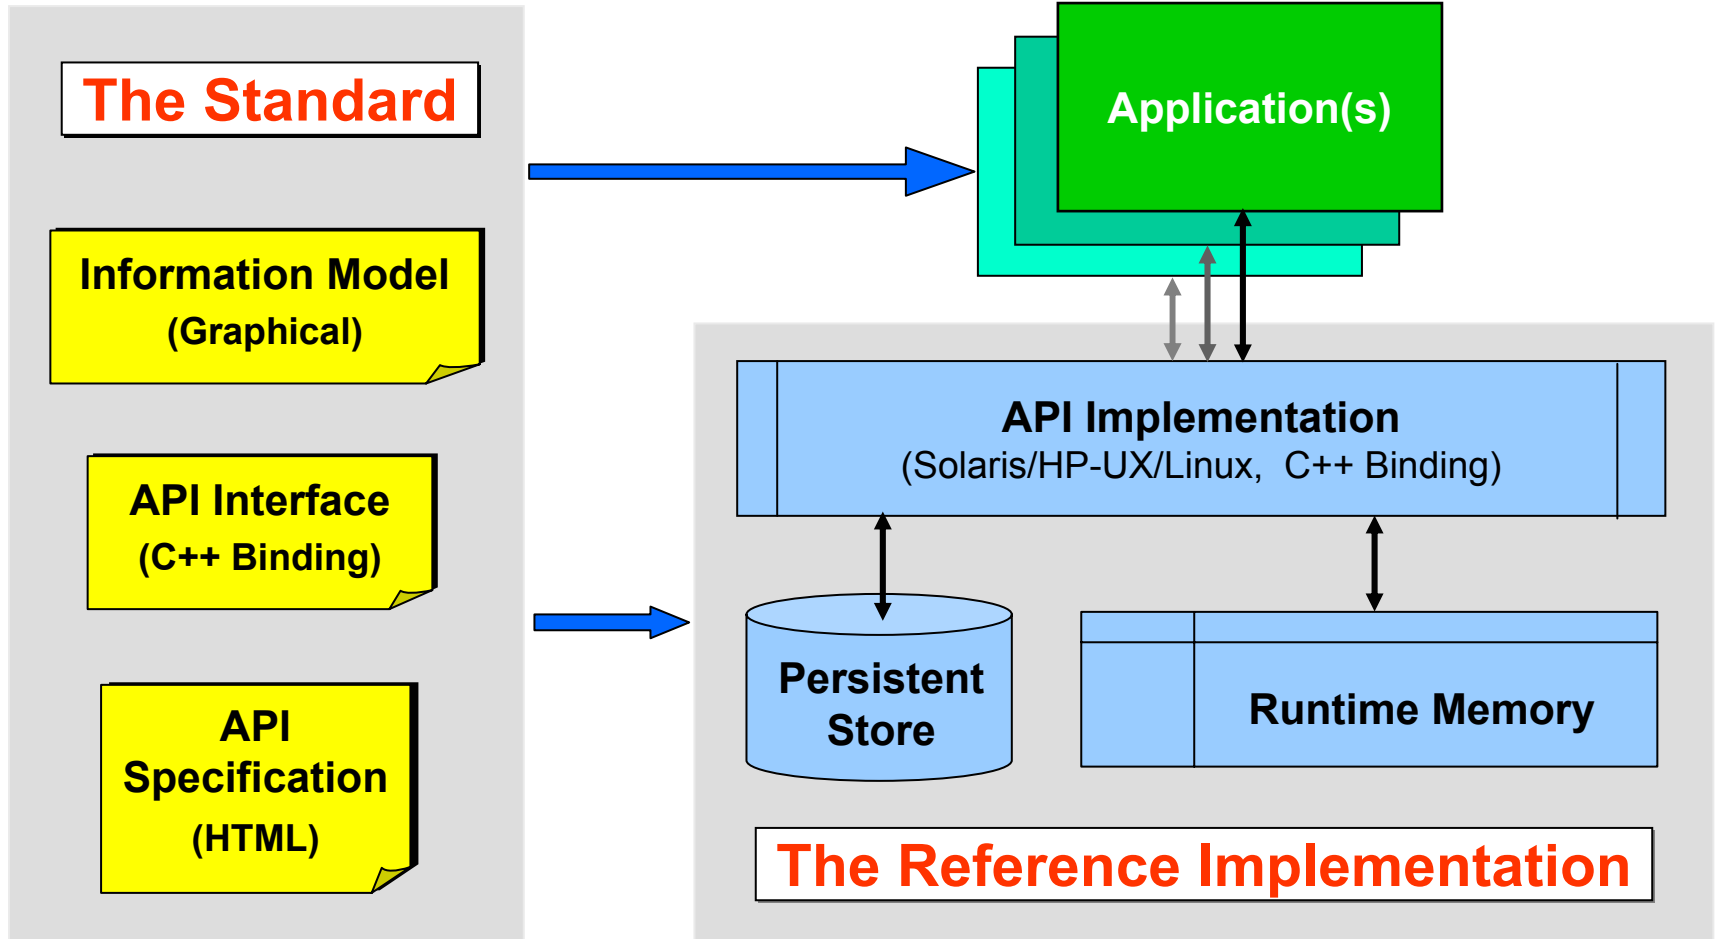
The Standard

Information Model
(Graphical)

API Interface
(C++ Binding)

API
Specification
(HTML)

Application(s)

API Implementation
(Solaris/HP-UX/Linux, C++ Binding)

Persistent
Store

Runtime Memory

The Reference Implementation